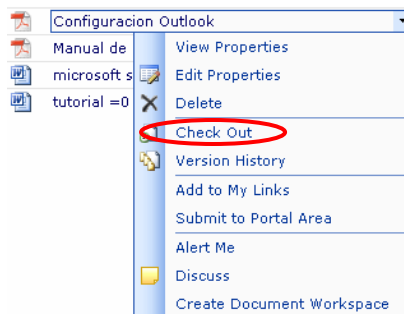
Configuracion Outlook
Manual de
microsoft s
tutorial =0
View Properties
Edit Properties
Delete
Check Out
Version History
Add to My Links
Submit to Portal Area
Alert Me
Discuss
Create Document Workspace